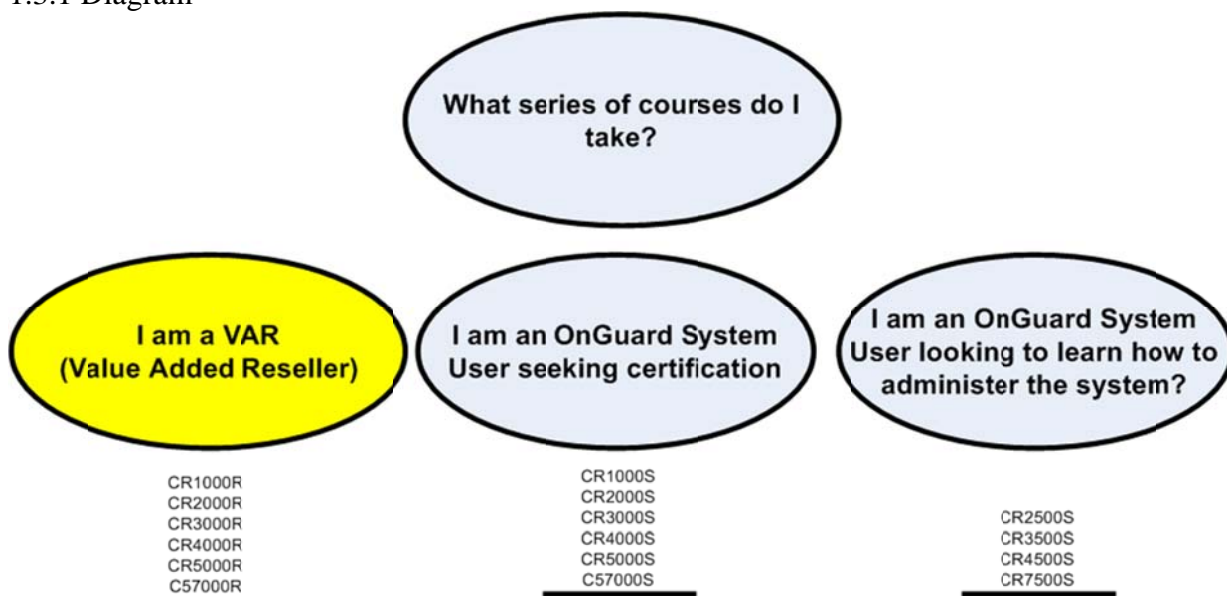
1.3.1 Diagram

What series of courses do I take?

I am a VAR (Value Added Reseller)

I am an OnGuard System User seeking certification

I am an OnGuard System User looking to learn how to administer the system?

CR1000R
CR2000R
CR3000R
CR4000R
CR5000R
C57000R

CR1000S
CR2000S
CR3000S
CR4000S
CR5000S
C57000S

CR2500S
CR3500S
CR4500S
CR7500S